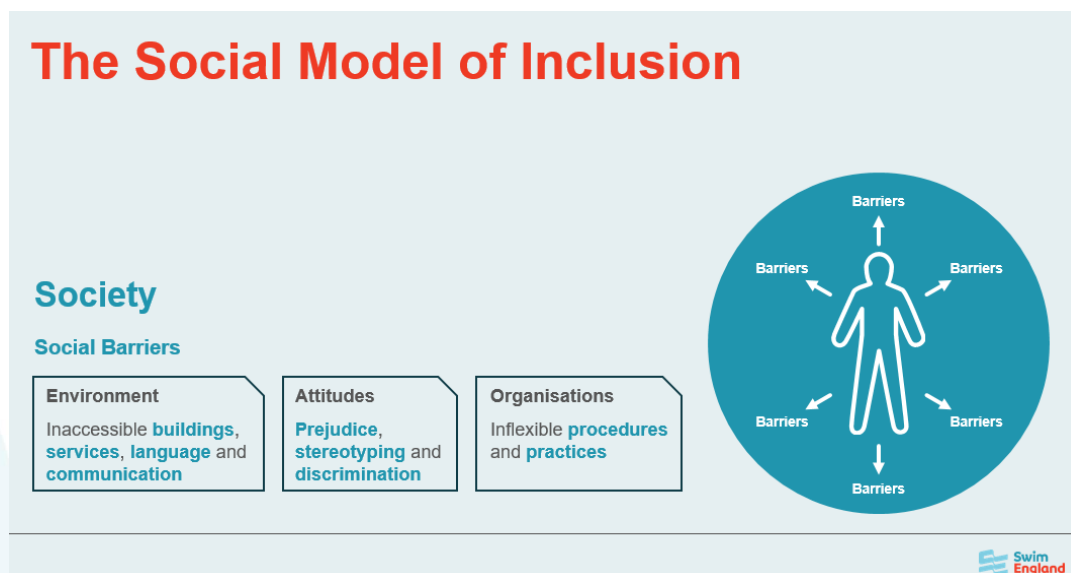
The Social Model of Inclusion

Society

Social Barriers

Environment

Inaccessible buildings, services, language and communication

Attitudes

Prejudice, stereotyping and discrimination

Organisations

Inflexible procedures and practices

Barriers

Barriers

Barriers

Barriers

Barriers

Barriers

Swim England